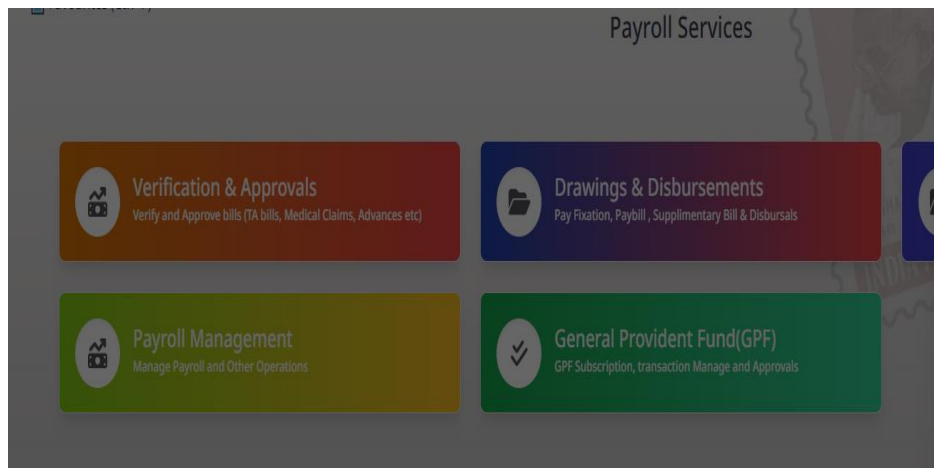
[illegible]

Payroll Services

Verification & Approvals
Verify and Approve bills (TA bills, Medical Claims, Advances etc)

Drawings & Disbursements
Pay Fixation, Paybill , Supplimentary Bill & Disbursals

Payroll Management
Manage Payroll and Other Operations

General Provident Fund(GPF)
GPF Subscription, transaction Manage and Approvals